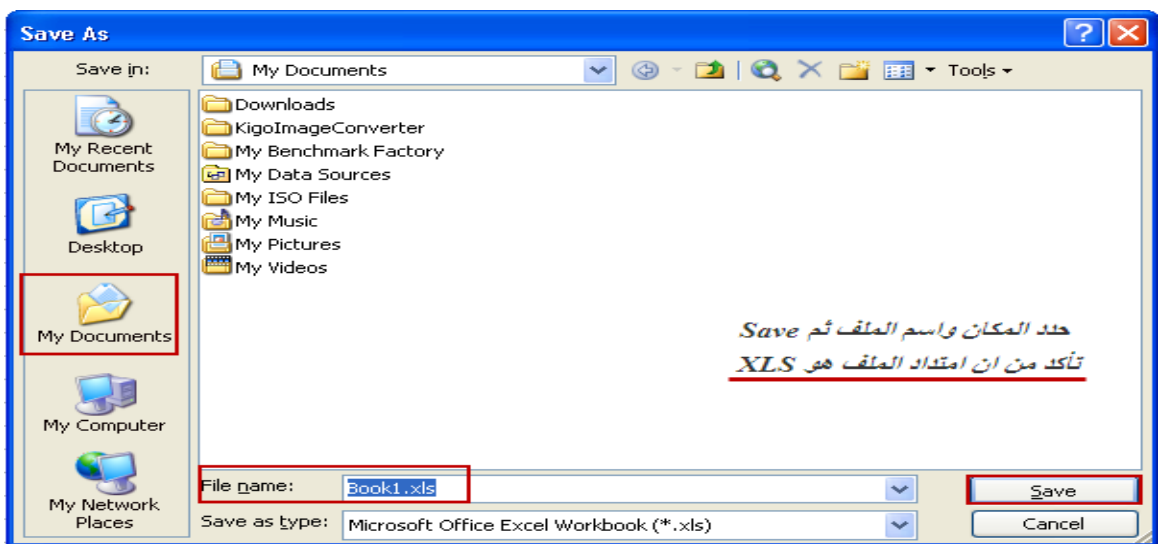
Save As

Save in: My Documents

Tools

My Recent Documents

Desktop

My Documents

My Computer

My Network Places

Downloads
KigoImageConverter
My Benchmark Factory
My Data Sources
My ISO Files
My Music
My Pictures
My Videos

حدد المكان واسم الملف ثم Save
تأكد من ان امتداد الملف هو XLS

File name: Book1.xls

Save as type: Microsoft Office Excel Workbook (*.xls)

Save

Cancel